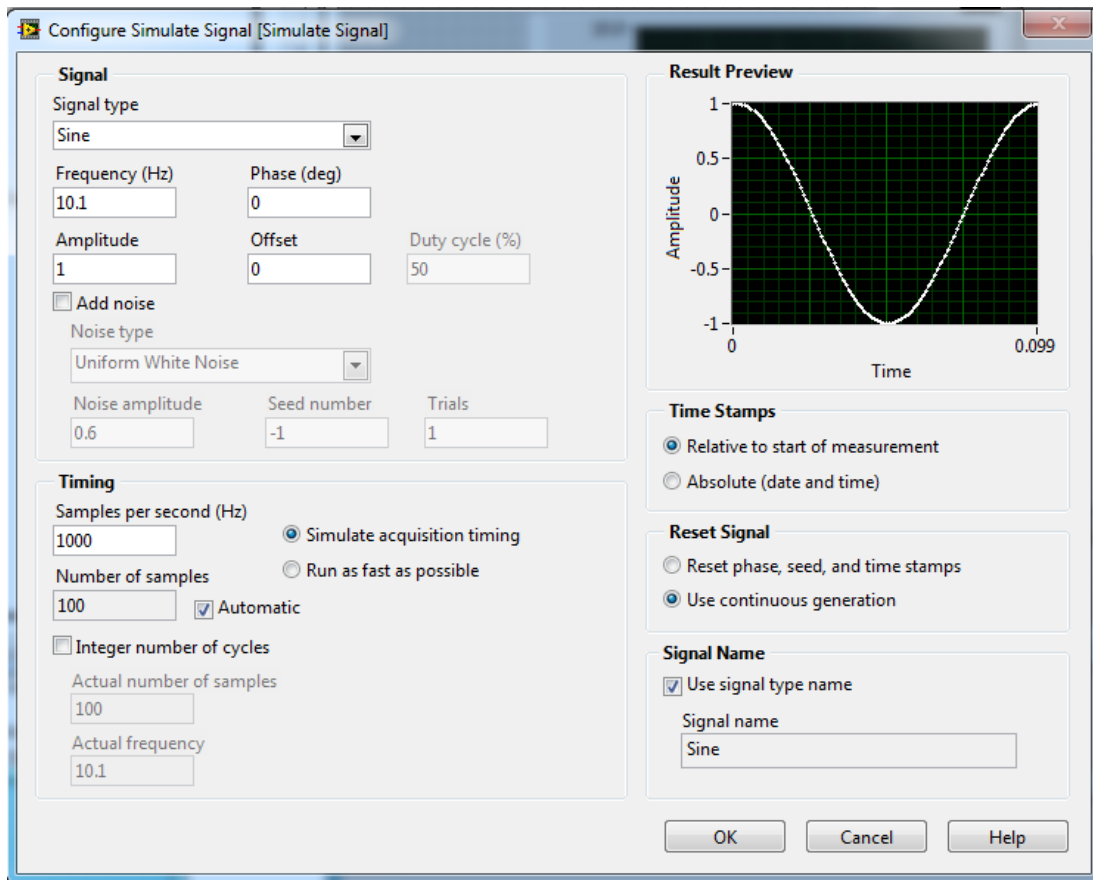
Configure Simulate Signal [Simulate Signal]

Signal

Signal type

Sine

Frequency (Hz)

10.1

Phase (deg)

0

Amplitude

1

Offset

0

Duty cycle (%)

50

Add noise

Noise type

Uniform White Noise

Noise amplitude

0.6

Seed number

-1

Trials

1

Timing

Samples per second (Hz)

1000

Simulate acquisition timing

Run as fast as possible

Number of samples

100

Automatic

Integer number of cycles

Actual number of samples

100

Actual frequency

10.1

Result Preview

1

0.5

0

-0.5

-1

Amplitude

0

0.099

Time

Time Stamps

Relative to start of measurement

Absolute (date and time)

Reset Signal

Reset phase, seed, and time stamps

Use continuous generation

Signal Name

Use signal type name

Signal name

Sine

OK

Cancel

Help